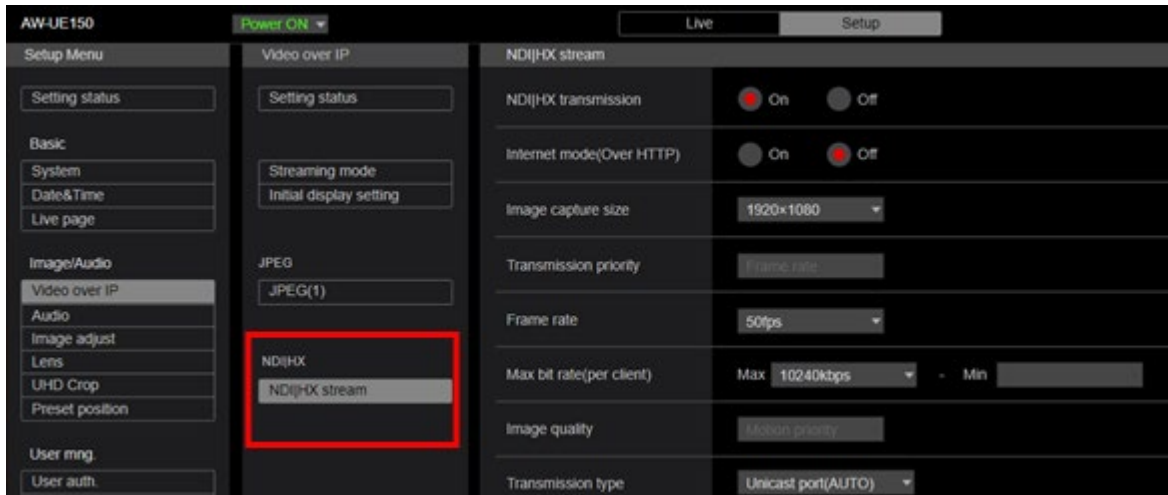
AW-UE150
Power ON
Live
Setup

Setup Menu
Setting status
Basic
System
Date&Time
Live page
Image/Audio
Video over IP
Audio
Image adjust
Lens
UHD Crop
Preset position
User mng.
User auth.

Video over IP
Setting status
Streaming mode
Initial display setting
JPEG
JPEG(1)
NDI|HX
NDI|HX stream

NDI|HX stream
NDI|HX transmission On Off
Internet mode(Over HTTP) On Off
Image capture size 1920×1080
Transmission priority Frame rate
Frame rate 50fps
Max bit rate(per client) Max 10240kbps - Min
Image quality Motion priority
Transmission type Unicast port(AUTO)